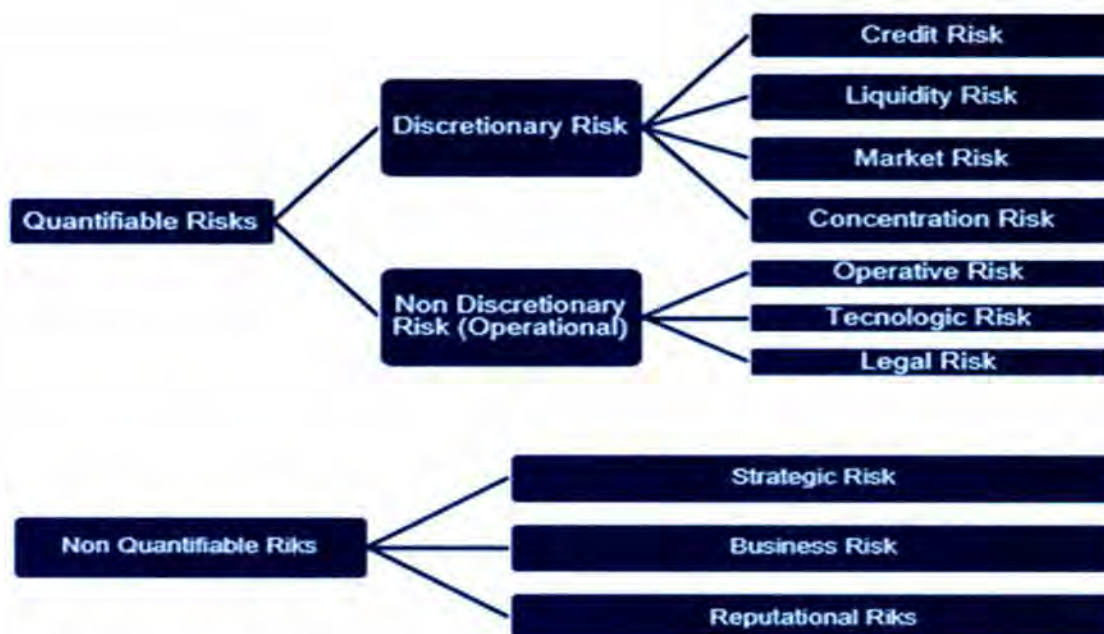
Quantifiable Risks

Discretionary Risk

Credit Risk

Liquidity Risk

Market Risk

Concentration Risk

Non Discretionary Risk (Operational)

Operative Risk

Tecnologic Risk

Legal Risk

Non Quantifiable Riks

Strategic Risk

Business Risk

Reputational Riks